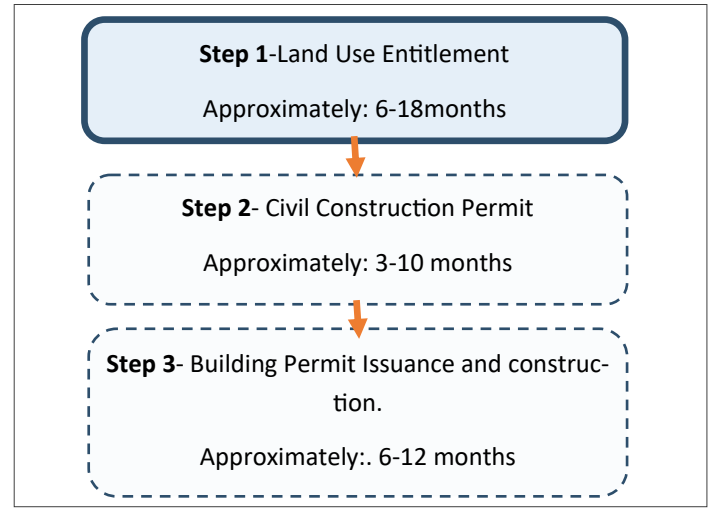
**Step 1**-Land Use Entitlement

Approximately: 6-18months

**Step 2**- Civil Construction Permit

Approximately: 3-10 months

**Step 3**- Building Permit Issuance and construction.

Approximately:. 6-12 months